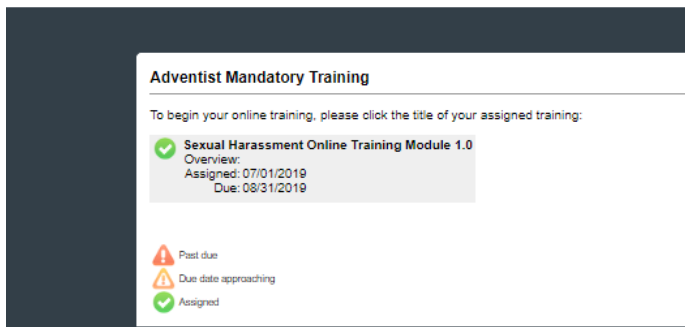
Adventist Mandatory Training

To begin your online training, please click the title of your assigned training:

Sexual Harassment Online Training Module 1.0
Overview:
Assigned: 07/01/2019
Due: 08/31/2019

Past due
Due date approaching
Assigned